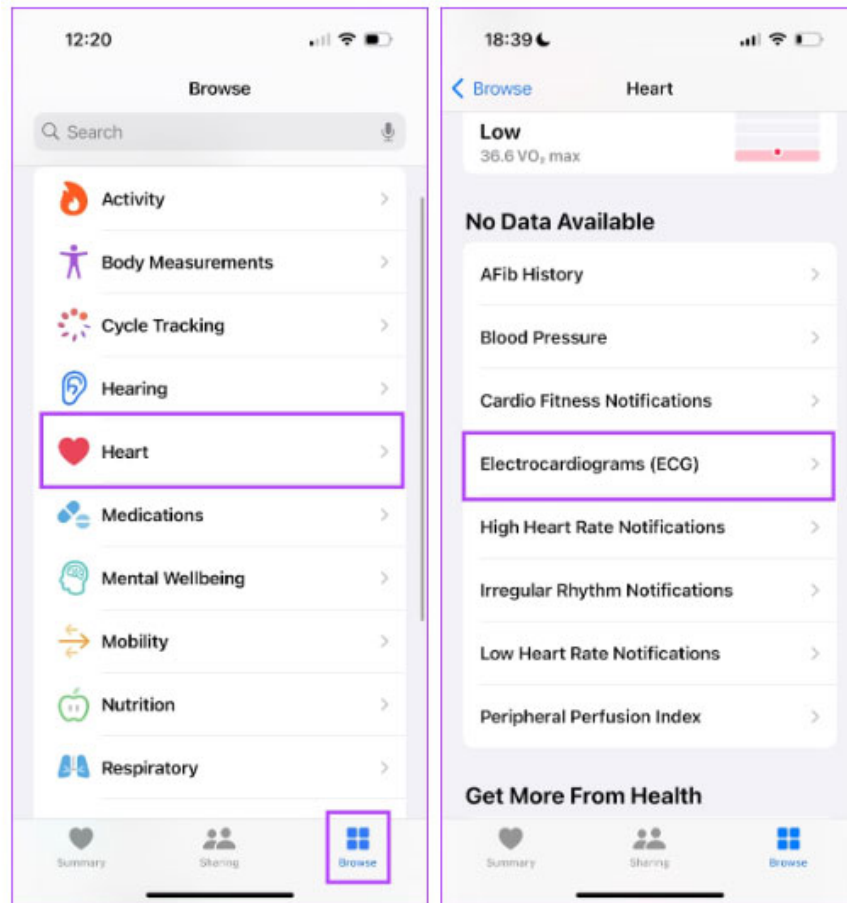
12:20

Browse

Search

Activity

Body Measurements

Cycle Tracking

Hearing

Heart

Medications

Mental Wellbeing

Mobility

Nutrition

Respiratory

Summary

Sharing

Browse

18:39

< Browse

Heart

Low

36.6 $VO_2$ max

No Data Available

AFib History

Blood Pressure

Cardio Fitness Notifications

Electrocardiograms (ECG)

High Heart Rate Notifications

Irregular Rhythm Notifications

Low Heart Rate Notifications

Peripheral Perfusion Index

Get More From Health

Summary

Sharing

Browse